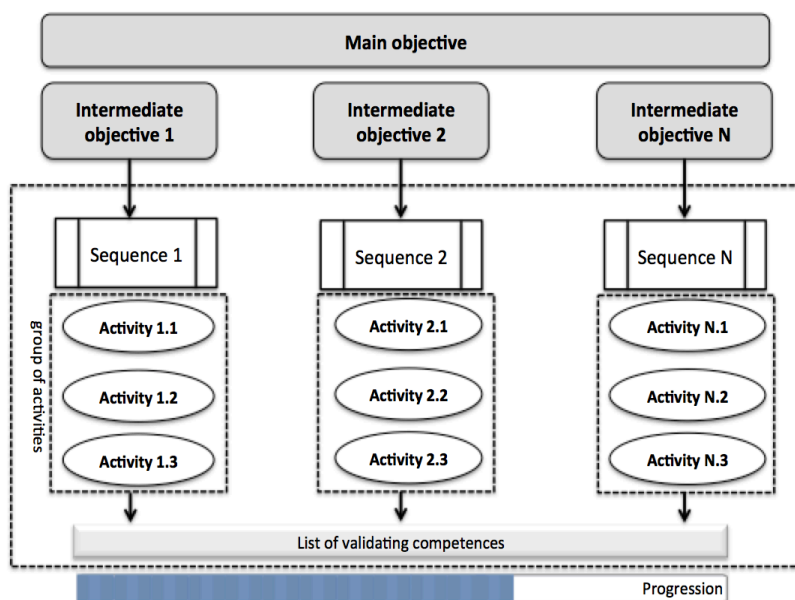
Main objective

Intermediate objective 1

Intermediate objective 2

Intermediate objective N

Sequence 1

Sequence 2

Sequence N

group of activities

Activity 1.1

Activity 1.2

Activity 1.3

Activity 2.1

Activity 2.2

Activity 2.3

Activity N.1

Activity N.2

Activity N.3

List of validating competences

Progression